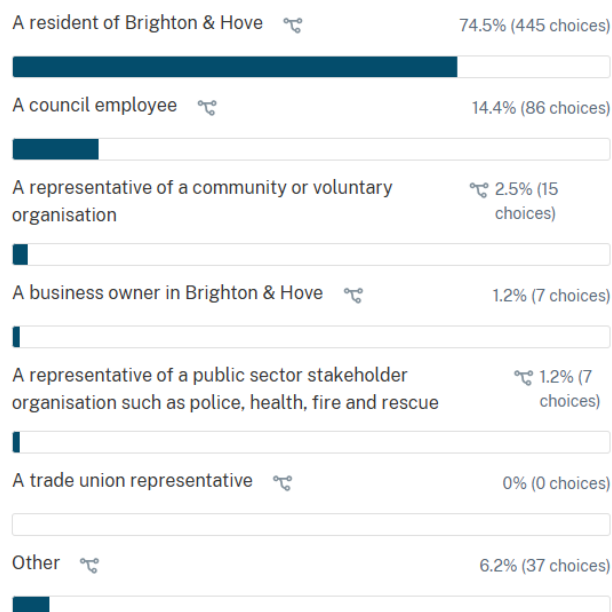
A resident of Brighton & Hove 74.5% (445 choices)

A council employee 14.4% (86 choices)

A representative of a community or voluntary organisation 2.5% (15 choices)

A business owner in Brighton & Hove 1.2% (7 choices)

A representative of a public sector stakeholder organisation such as police, health, fire and rescue 1.2% (7 choices)

A trade union representative 0% (0 choices)

Other 6.2% (37 choices)